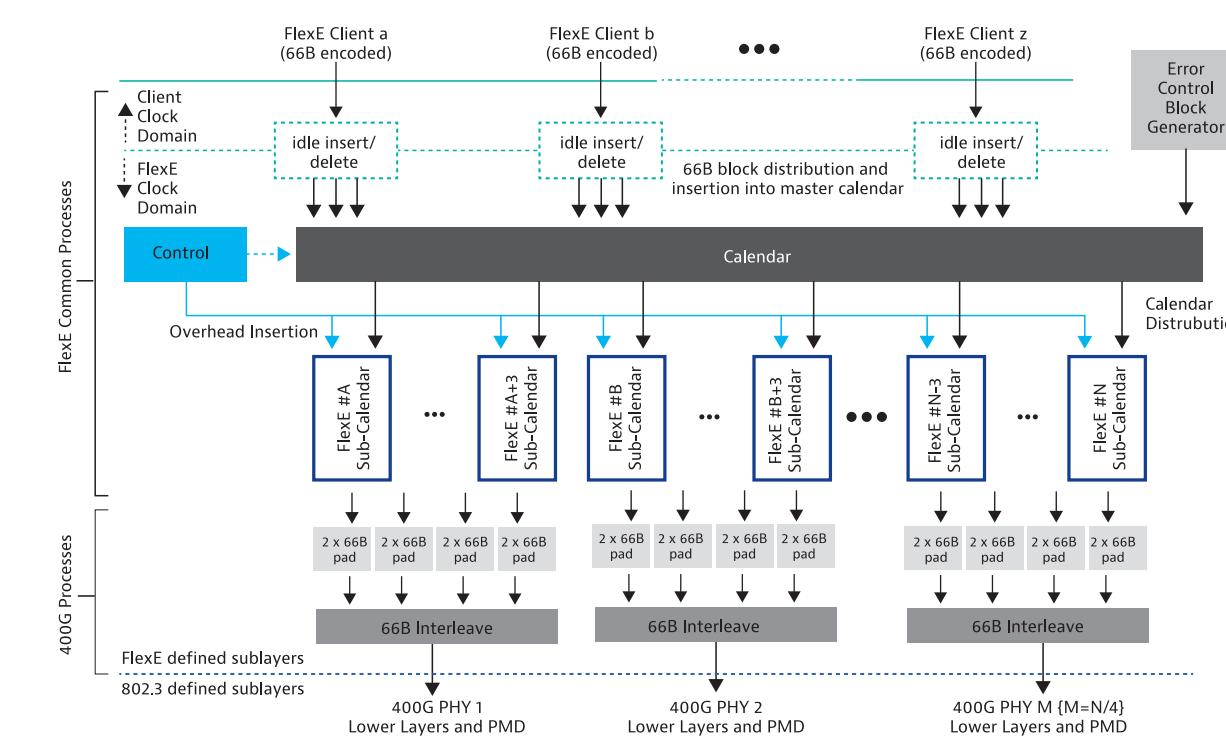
FlexE Client a
(66B encoded)

FlexE Client b
(66B encoded)

•••

FlexE Client z
(66B encoded)

Error Control Block Generator

Client Clock Domain

FlexE Clock Domain

idle insert/ delete

idle insert/ delete

idle insert/ delete

66B block distribution and insertion into master calendar

FlexE Common Processes

Control

Calendar

Calendar Distrubutio

Overhead Insertion

FlexE #A Sub-Calendar

•••

FlexE #A+3 Sub-Calendar

FlexE #B Sub-Calendar

•••

FlexE #B+3 Sub-Calendar

•••

FlexE #N-3 Sub-Calendar

•••

FlexE #N Sub-Calendar

400G Processes

2 x 66B pad

2 x 66B pad

2 x 66B pad

2 x 66B pad

2 x 66B pad

2 x 66B pad

2 x 66B pad

2 x 66B pad

2 x 66B pad

2 x 66B pad

2 x 66B pad

2 x 66B pad

66B Interleave

66B Interleave

66B Interleave

FlexE defined sublayers

802.3 defined sublayers

400G PHY 1
Lower Layers and PMD

400G PHY 2
Lower Layers and PMD

400G PHY M {M=N/4}
Lower Layers and PMD